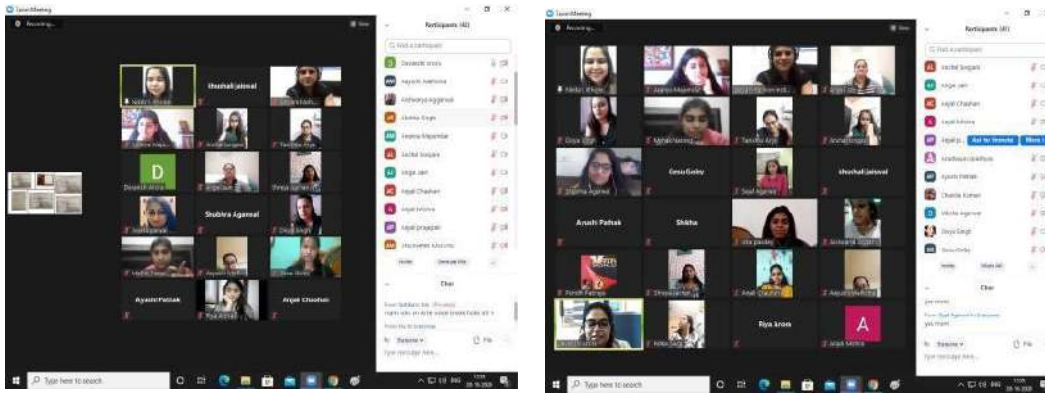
Zoom Meeting

Recording...

Participants (40)

Find a participant

Devanshi Arora

Aayushi Awasthe

Aishwarya Aggarwal

Akshita Singh

Ananya Majumdar

Anchal Singani

Angel Jain

Anjali Chauhan

Anjali Mishra

Anjali Prajapati

Anuswaree Khosla

Invite

Unmute Me

khushali jaiswal

D

Devanshi Arora

Shubhra Agarwal

Ayushi Pathak

Anjali Chauhan

Chat

Type message here...

Zoom Meeting

Recording...

Participants (41)

Find a participant

Anchal Singani

Angel Jain

Anjali Chauhan

Anjali Mishra

Anjali p...

Ask to Unmute

More

Aradhana Upadhyay

Ayushi Pathak

Chandni Kumari

Diksha Agarwal

Divya Singh

Gesu Goley

Invite

Mute All

Gesu Goley

khushali jaiswal

Anushi Pathak

Shikha

Riya Arora

A

Chat

yes mam

yes mam

To: Everyone

File

Type message here...

Type here to search